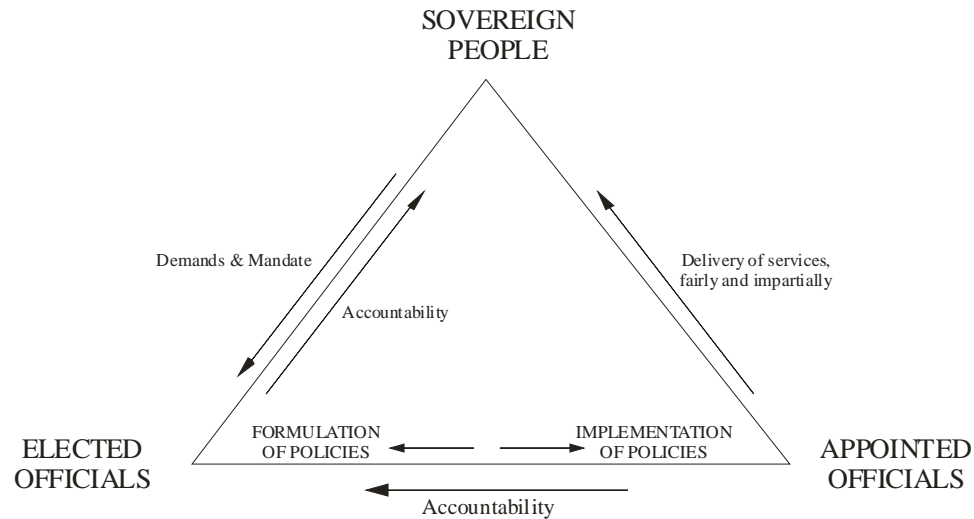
SOVEREIGN PEOPLE

Demands & Mandate

Accountability

Delivery of services, fairly and impartially

ELECTED OFFICIALS

FORMULATION OF POLICIES

IMPLEMENTATION OF POLICIES

APPOINTED OFFICIALS

Accountability